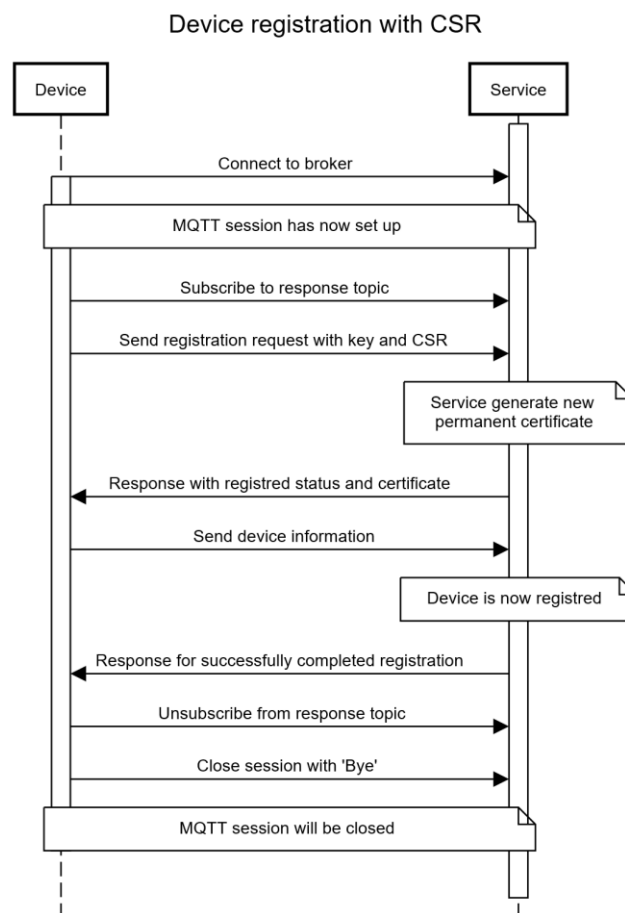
Device registration with CSR

Device

Service

Connect to broker

MQTT session has now set up

Subscribe to response topic

Send registration request with key and CSR

Service generate new permanent certificate

Response with registred status and certificate

Send device information

Device is now registred

Response for successfully completed registration

Unsubscribe from response topic

Close session with 'Bye'

MQTT session will be closed